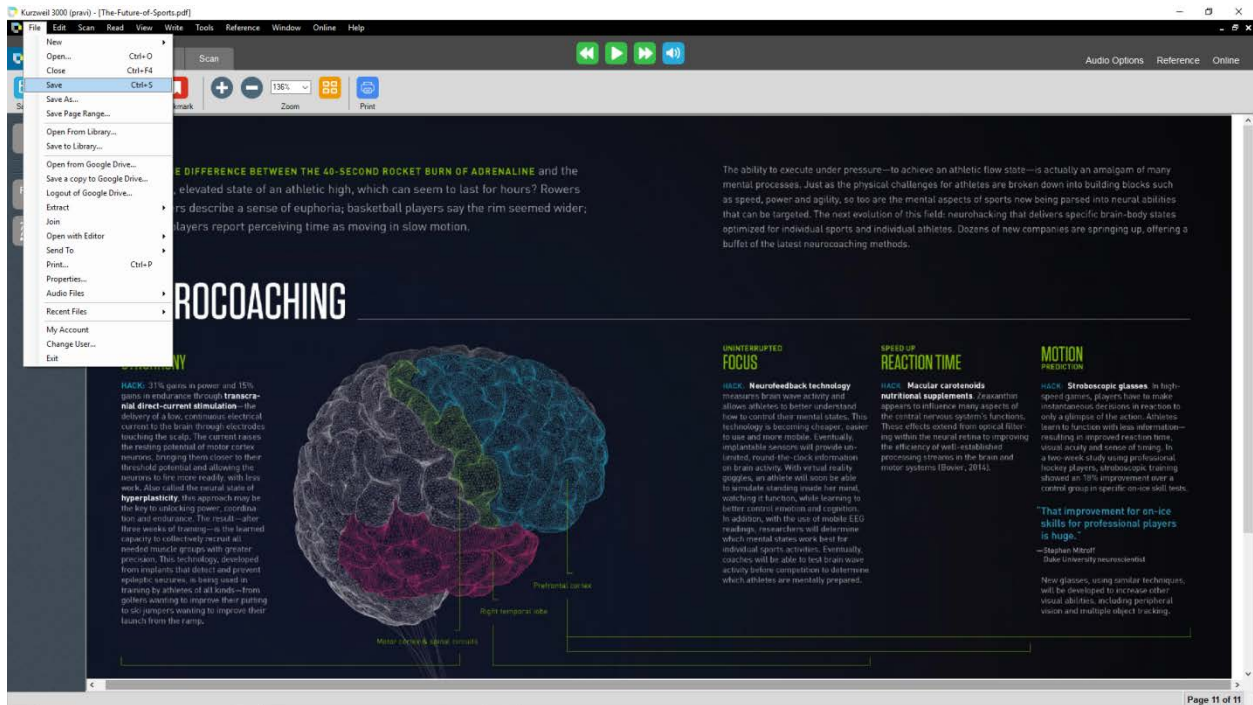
Kurzweil 3000 (pravi) - [The-Future-of-Sports.pdf]

File Edit Scan Read View Write Tools Reference Window Online Help

Scan

Audio Options Reference Online

New
Open... Ctrl+O
Close Ctrl+F4
Save Ctrl+S
Save As...
Save Page Range...
Open From Library...
Save to Library...
Open from Google Drive...
Save a copy to Google Drive...
Logout of Google Drive...
Extract
Join
Open with Editor
Send To
Print... Ctrl+P
Properties...
Audio Files
Recent Files
My Account
Change User...
Exit

kmark 136% Zoom Print

E DIFFERENCE BETWEEN THE 40-SECOND ROCKET BURN OF ADRENALINE and the , elevated state of an athletic high, which can seem to last for hours? Rowers rs describe a sense of euphoria; basketball players say the rim seemed wider; layers report perceiving time as moving in slow motion.

The ability to execute under pressure—to achieve an athletic flow state—is actually an amalgam of many mental processes. Just as the physical challenges for athletes are broken down into building blocks such as speed, power and agility, so too are the mental aspects of sports now being parsed into neural abilities that can be targeted. The next evolution of this field: neurohacking that delivers specific brain-body states optimized for individual sports and individual athletes. Dozens of new companies are springing up, offering a buffet of the latest neurocoaching methods.

ROCOACHING

NY

HACK: 31% gains in power and 15% gains in endurance through transcranial direct-current stimulation—the delivery of a low, continuous electrical current to the brain through electrodes touching the scalp. The current raises the resting potential of motor cortex neurons, bringing them closer to their threshold potential and allowing the neurons to fire more readily, with less work. Also called the neural state of hyperplasticity, this approach may be the key to unlocking power, coordination and endurance. The result—after three weeks of training—is the learned capacity to collectively recruit all needed muscle groups with greater precision. This technology, developed from implants that detect and prevent epileptic seizures, is being used in training by athletes of all kinds—from golfers wanting to improve their putting to ski jumpers wanting to improve their launch from the ramp.

Prefrontal cortex
Right temporal lobe
Motor cortex & spinal circuits

UNINTERRUPTED
FOCUS

HACK: Neurofeedback technology measures brain wave activity and allows athletes to better understand how to control their mental states. This technology is becoming cheaper, easier to use and more mobile. Eventually, implantable sensors will provide unlimited, round-the-clock information on brain activity. With virtual reality goggles, an athlete will soon be able to simulate standing inside her mind, watching it function, while learning to better control emotion and cognition. In addition, with the use of mobile EEG readings, researchers will determine which mental states work best for individual sports activities. Eventually, coaches will be able to test brain wave activity before competition to determine which athletes are mentally prepared.

SPEED UP
REACTION TIME

HACK: Macular carotenoids nutritional supplements. Zeaxanthin appears to influence many aspects of the central nervous system's functions. These effects extend from optical filtering within the neural retina to improving the efficiency of well-established processing streams in the brain and motor systems (Bovier, 2014).

MOTION
PREDICTION

HACK: Stroboscopic glasses. In high-speed games, players have to make instantaneous decisions in reaction to only a glimpse of the action. Athletes learn to function with less information—resulting in improved reaction time, visual acuity and sense of timing. In a two-week study using professional hockey players, stroboscopic training showed an 18% improvement over a control group in specific on-ice skill tests.

"That improvement for on-ice skills for professional players is huge."
—Stephan Mitroff
Duke University neuroscientist

New glasses, using similar techniques, will be developed to increase other visual abilities, including peripheral vision and multiple object tracking.

Page 11 of 11